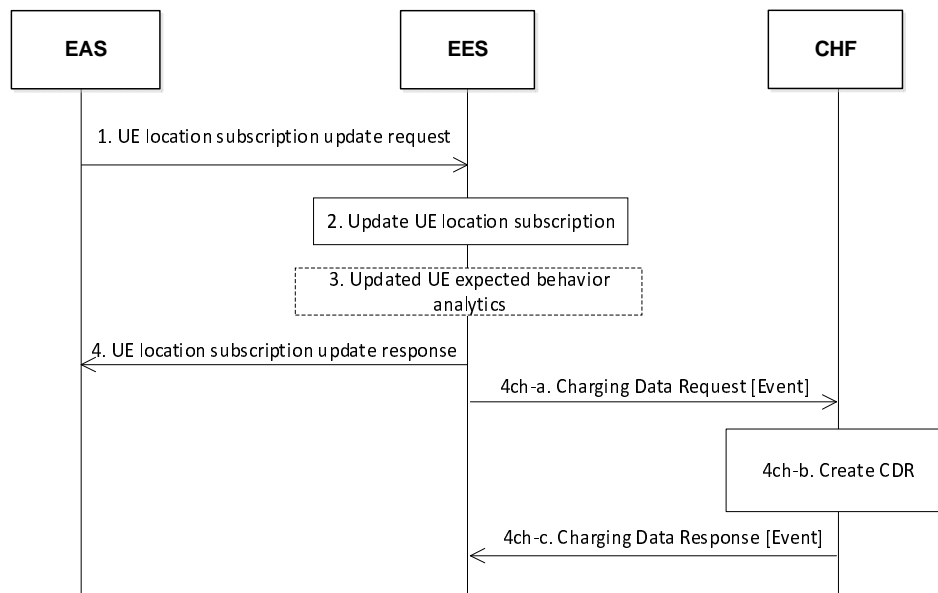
EAS

EES

CHF

1. UE location subscription update request

2. Update UE location subscription

3. Updated UE expected behavior analytics

4. UE location subscription update response

4ch-a. Charging Data Request [Event]

4ch-b. Create CDR

4ch-c. Charging Data Response [Event]